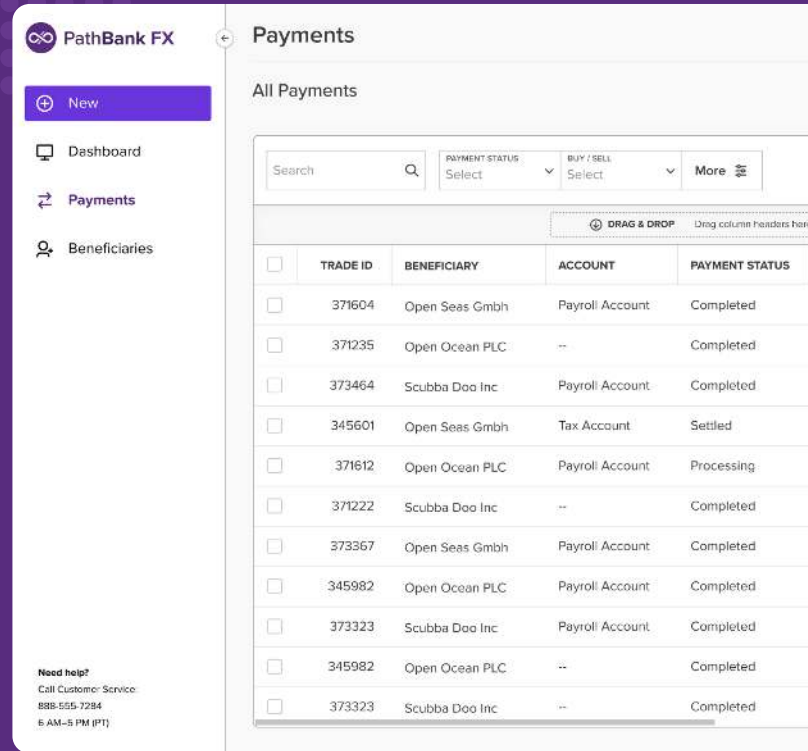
PathBank FX

New

Dashboard

Payments

Beneficiaries

Need help?
Call Customer Service
888-555-7284
6 AM–5 PM (PT)

Payments

All Payments

Search

PAYMENT STATUS
Select

BUY / SELL
Select

More

DRAG & DROP Drag column headers her

| | TRADE ID | BENEFICIARY | ACCOUNT | PAYMENT STATUS |
|---|---|---|---|---|
| | 371604 | Open Seas Gmbh | Payroll Account | Completed |
| | 371235 | Open Ocean PLC | -- | Completed |
| | 373464 | Scubba Doo Inc | Payroll Account | Completed |
| | 345601 | Open Seas Gmbh | Tax Account | Settled |
| | 371612 | Open Ocean PLC | Payroll Account | Processing |
| | 371222 | Scubba Doo Inc | -- | Completed |
| | 373367 | Open Seas Gmbh | Payroll Account | Completed |
| | 345982 | Open Ocean PLC | Payroll Account | Completed |
| | 373323 | Scubba Doo Inc | Payroll Account | Completed |
| | 345982 | Open Ocean PLC | -- | Completed |
| | 373323 | Scubba Doo Inc | -- | Completed |